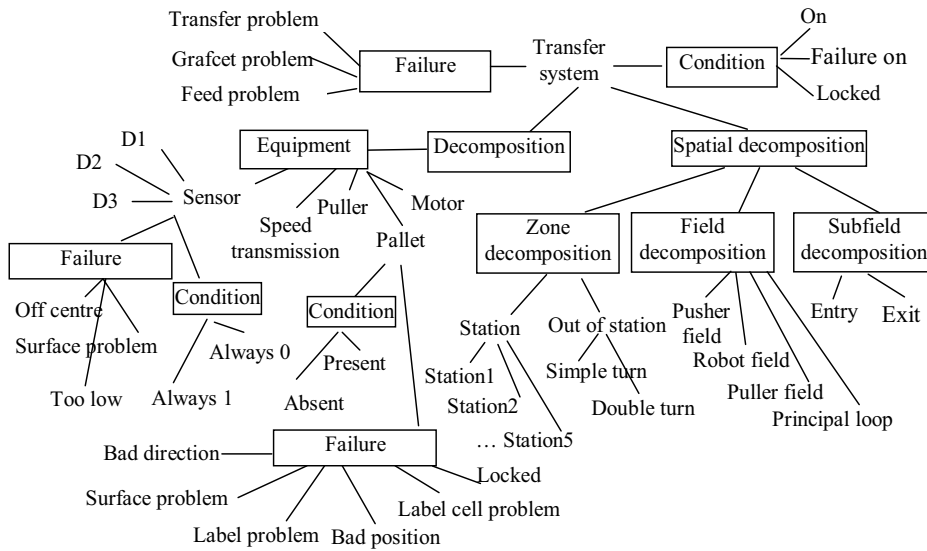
Transfer problem
Grafcet problem
Feed problem
Failure
Transfer system
Condition
On
Failure on
Locked
Equipment
Decomposition
Spatial decomposition
D1
D2
D3
Sensor
Speed transmission
Puller
Motor
Pallet
Zone decomposition
Field decomposition
Subfield decomposition
Failure
Off centre
Surface problem
Too low
Condition
Always 0
Always 1
Condition
Present
Absent
Station
Station1
Station2
… Station5
Out of station
Simple turn
Double turn
Pusher field
Robot field
Puller field
Principal loop
Entry
Exit
Failure
Bad direction
Surface problem
Label problem
Bad position
Label cell problem
Locked